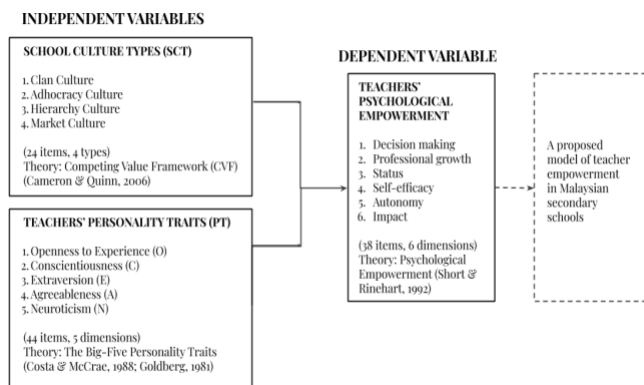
INDEPENDENT VARIABLES

SCHOOL CULTURE TYPES (SCT)

1. Clan Culture
2. Adhocracy Culture
3. Hierarchy Culture
4. Market Culture

(24 items, 4 types)
Theory: Competing Value Framework (CVF)
(Cameron & Quinn, 2006)

TEACHERS' PERSONALITY TRAITS (PT)

1. Openness to Experience (O)
2. Conscientiousness (C)
3. Extraversion (E)
4. Agreeableness (A)
5. Neuroticism (N)

(44 items, 5 dimensions)
Theory: The Big-Five Personality Traits
(Costa & McCrae, 1988; Goldberg, 1981)

DEPENDENT VARIABLE

TEACHERS' PSYCHOLOGICAL EMPOWERMENT

1. Decision making
2. Professional growth
3. Status
4. Self-efficacy
5. Autonomy
6. Impact

(38 items, 6 dimensions)
Theory: Psychological Empowerment (Short & Rinehart, 1992)

A proposed model of teacher empowerment in Malaysian secondary schools